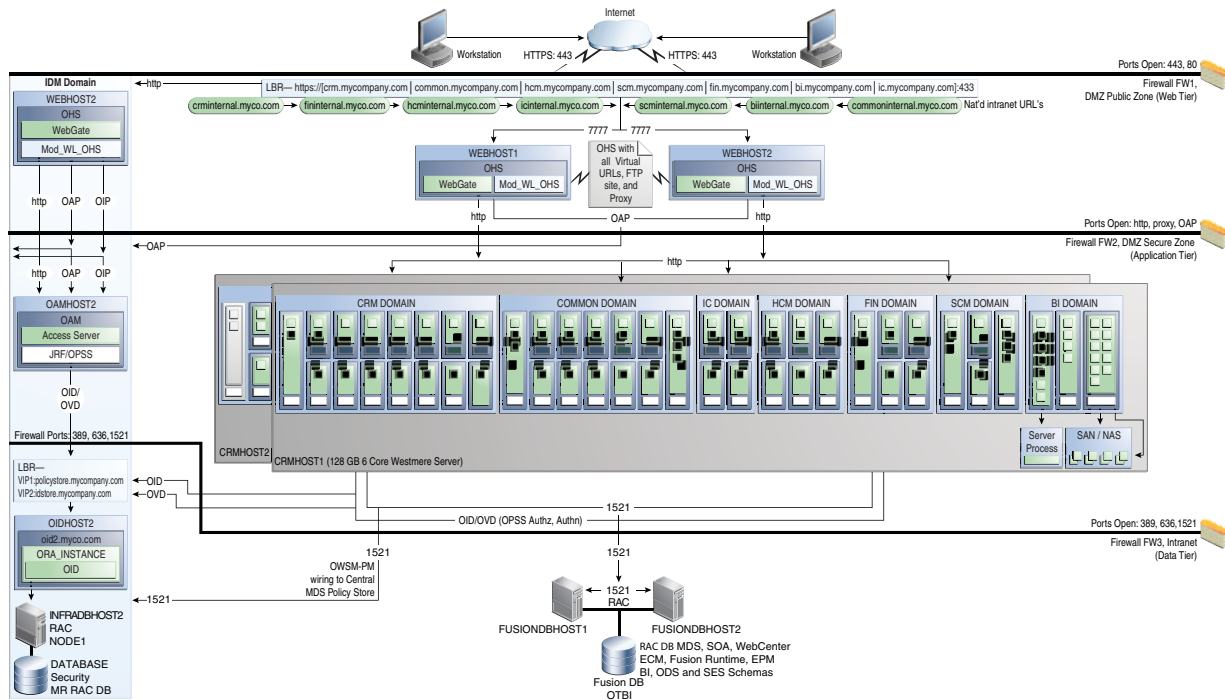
Internet

Workstation

HTTPS: 443

HTTPS: 443

Workstation

Ports Open: 443, 80

Firewall FW1, DMZ Public Zone (Web Tier)

IDM Domain

http

LBR— https://[crm.mycompany.com | common.mycompany.com | hcm.mycompany.com | scm.mycompany.com | fin.mycompany.com | bi.mycompany.com | ic.mycompany.com]:433

crminternal.myco.com

fininternal.myco.com

hcminternal.myco.com

icinternal.myco.com

scminternal.myco.com

biinternal.myco.com

commoninternal.myco.com

Nat'd intranet URL's

WEBHOST2

OHS

WebGate

Mod_WL_OHS

7777

7777

WEBHOST1

OHS

WebGate

Mod_WL_OHS

OHS with all Virtual URLs, FTP site, and Proxy

WEBHOST2

OHS

WebGate

Mod_WL_OHS

http

OAP

OIP

http

OAP

http

Ports Open: http, proxy, OAP

Firewall FW2, DMZ Secure Zone (Application Tier)

OAP

http

OAP

OIP

http

OAMHOST2

OAM

Access Server

JRF/OPSS

CRM DOMAIN

COMMON DOMAIN

IC DOMAIN

HCM DOMAIN

FIN DOMAIN

SCM DOMAIN

BI DOMAIN

OID/ OVD

Firewall Ports: 389, 636,1521

CRMHOST2

CRMHOST1 (128 GB 6 Core Westmere Server)

Server Process

SAN / NAS

LBR—

VIP1:policystore.mycompany.com

VIP2:idstore.mycompany.com

OID

OVD

1521

OID/OVD (OPSS Authz, Authn)

Ports Open: 389, 636,1521

Firewall FW3, Intranet (Data Tier)

OIDHOST2

oid2.myco.com

ORA_INSTANCE

OID

1521

OWSM-PM wiring to Central MDS Policy Store

1521

1521

1521

RAC

FUSIONDBHOST1

FUSIONDBHOST2

INFRADBHOST2 RAC NODE1

DATABASE Security MR RAC DB

RAC DB MDS, SOA, WebCenter ECM, Fusion Runtime, EPM BI, ODS and SES Schemas

Fusion DB OTBI